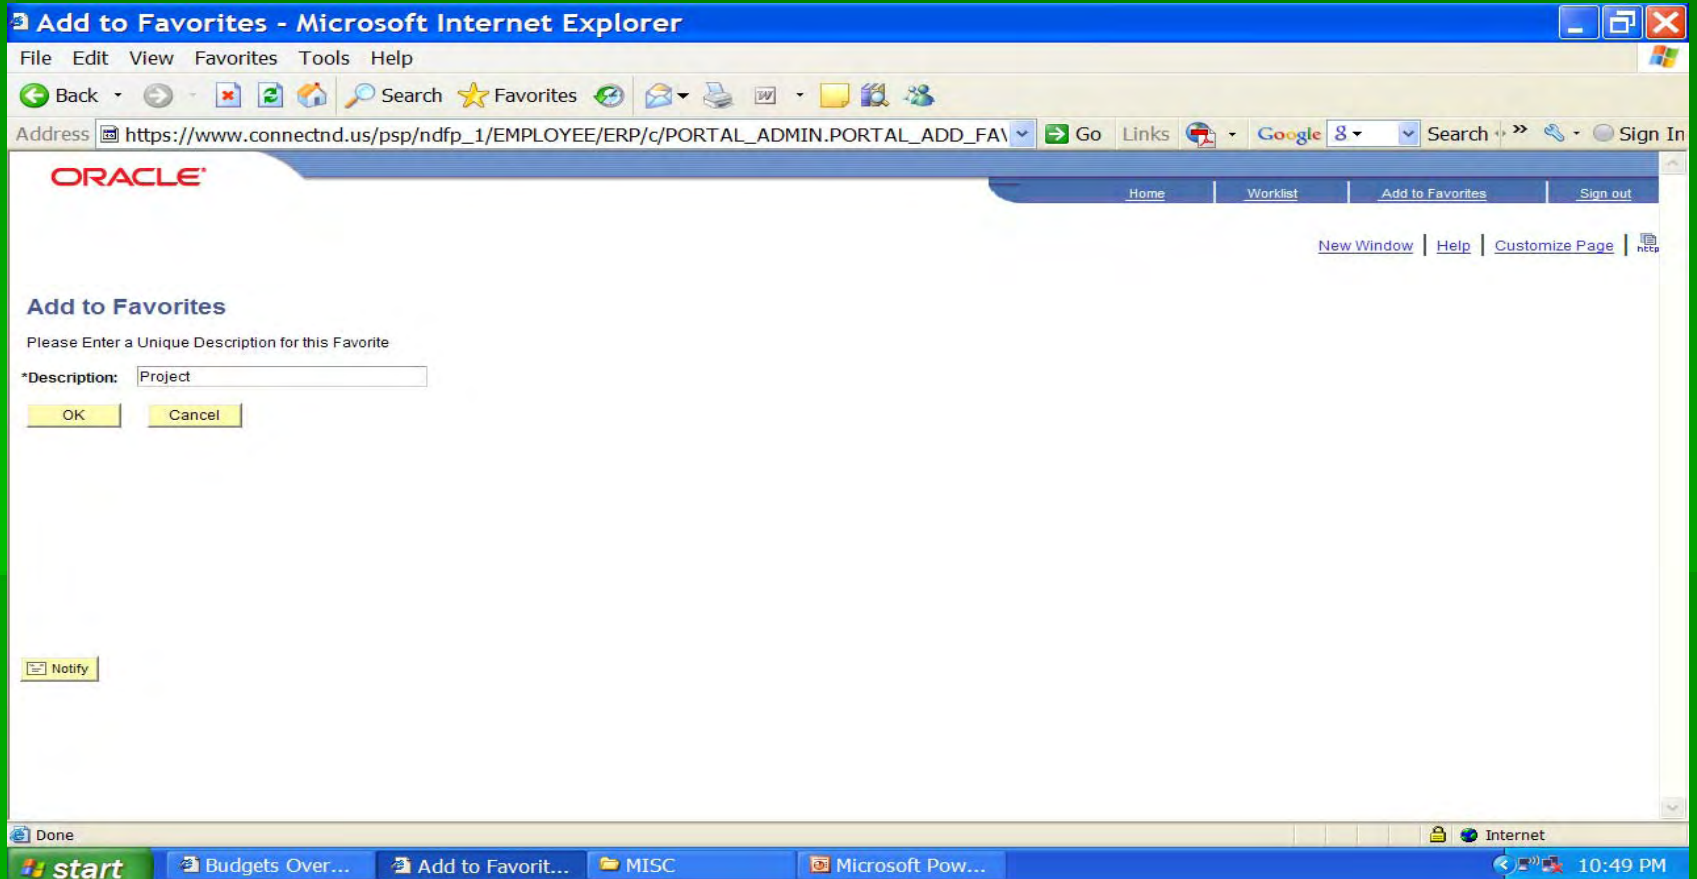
Add to Favorites - Microsoft Internet Explorer

File Edit View Favorites Tools Help

Back Search Favorites

Address https://www.connectnd.us/psp/ndfp_1/EMPLOYEE/ERP/c/PORTAL_ADMIN.PORTAL_ADD_FA\ Go Links Google Search » Sign In

ORACLE

Home | Worklist | Add to Favorites | Sign out

New Window | Help | Customize Page |

Add to Favorites

Please Enter a Unique Description for this Favorite

*Description: Project

OK Cancel

Notify

Done Internet

start Budgets Over... Add to Favorit... MISC Microsoft Pow... 10:49 PM